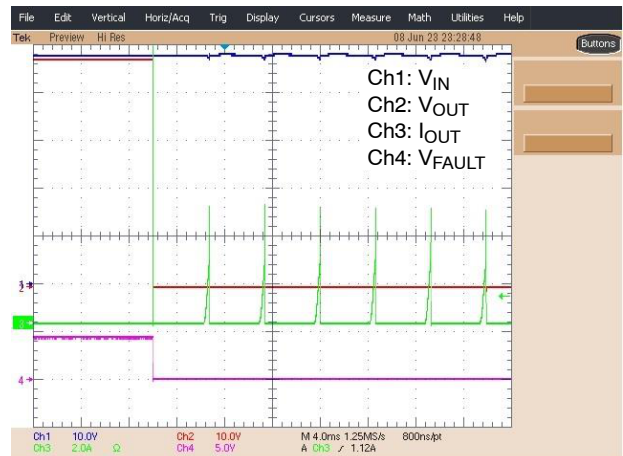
File Edit Vertical Horiz/Acq Trig Display Cursors Measure Math Utilities Help

Tek Preview Hi Res 08 Jun 23 23:28:48 Buttons

Ch1: $V_{IN}$
Ch2: $V_{OUT}$
Ch3: $I_{OUT}$
Ch4: $V_{FAULT}$

1
2
3
4

Ch1 10.0V Ch2 10.0V M 4.0ms 1.25MS/s 800ns/pt
Ch3 2.0A Ω Ch4 5.0V A Ch3 ↗ 1.12A